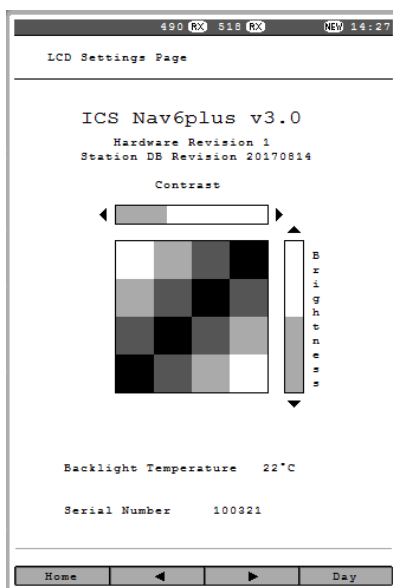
490 RX 518 RX NEW 14:27

LCD Settings Page

ICS Nav6plus v3.0

Hardware Revision 1
Station DB Revision 20170814

Contrast

B
r
i
g
h
t
n
e
s
s

Backlight Temperature 22°C

Serial Number 100321

Home ◀ ▶ Day